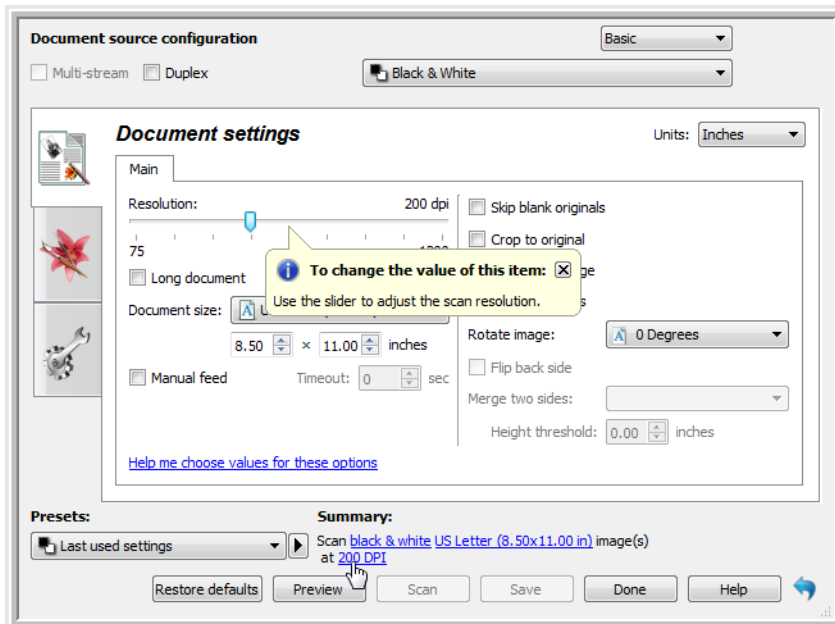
Document source configuration

Basic

Multi-stream  Duplex

Black & White

Document settings

Units: Inches

Main

Resolution: 200 dpi

75 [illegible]

Long document

Document size: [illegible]

8.50 × 11.00 inches

Manual feed Timeout: 0 sec

To change the value of this item:

Use the slider to adjust the scan resolution.

Skip blank originals

Crop to original

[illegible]ge

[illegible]s

Rotate image: 0 Degrees

Flip back side

Merge two sides:

Height threshold: 0.00 inches

Help me choose values for these options

Presets:

Last used settings

Summary:

Scan black & white US Letter (8.50x11.00 in) image(s) at 200 DPI

Restore defaults  Preview  Scan  Save  Done  Help